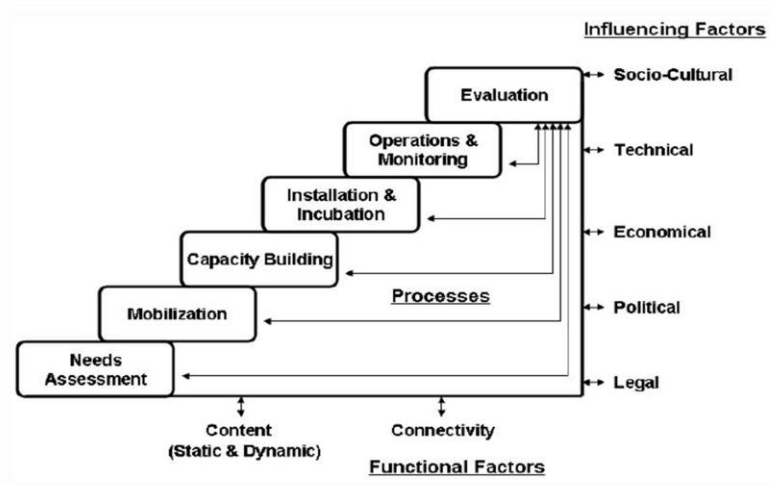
Influencing Factors

Evaluation

Operations & Monitoring

Installation & Incubation

Capacity Building

Mobilization

Needs Assessment

Processes

Socio-Cultural

Technical

Economical

Political

Legal

Content (Static & Dynamic)

Connectivity

Functional Factors